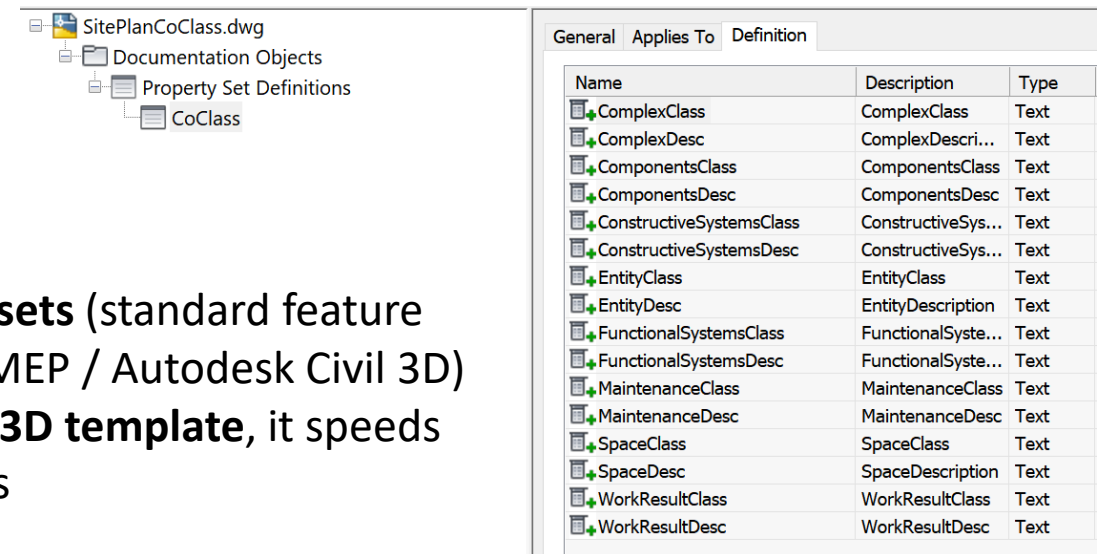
SitePlanCoClass.dwg
Documentation Objects
Property Set Definitions
CoClass

sets (standard feature MEP / Autodesk Civil 3D) 3D template, it speeds s

General | Applies To | Definition

| Name | Description | Type |
|---|---|---|
| ComplexClass | ComplexClass | Text |
| ComplexDesc | ComplexDescri... | Text |
| ComponentsClass | ComponentsClass | Text |
| ComponentsDesc | ComponentsDesc | Text |
| ConstructiveSystemsClass | ConstructiveSys... | Text |
| ConstructiveSystemsDesc | ConstructiveSys... | Text |
| EntityClass | EntityClass | Text |
| EntityDesc | EntityDescription | Text |
| FunctionalSystemsClass | FunctionalSyste... | Text |
| FunctionalSystemsDesc | FunctionalSyste... | Text |
| MaintenanceClass | MaintenanceClass | Text |
| MaintenanceDesc | MaintenanceDesc | Text |
| SpaceClass | SpaceClass | Text |
| SpaceDesc | SpaceDescription | Text |
| WorkResultClass | WorkResultClass | Text |
| WorkResultDesc | WorkResultDesc | Text |